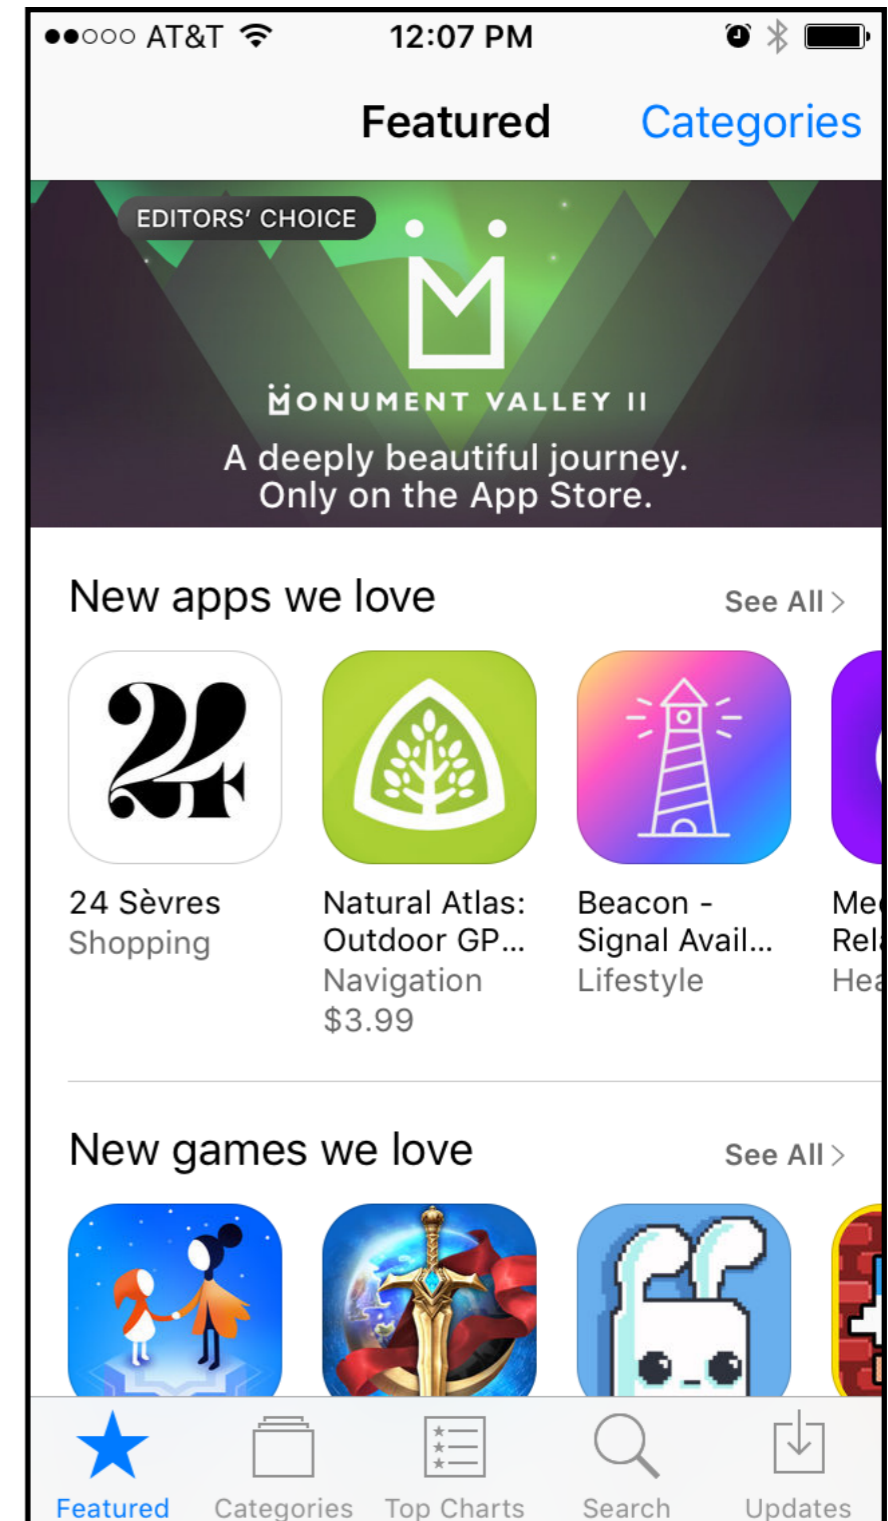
●●○○○ AT&T 12:07 PM

Featured Categories

EDITORS' CHOICE

MONUMENT VALLEY II

A deeply beautiful journey. Only on the App Store.

New apps we love See All >

24 Sèvres
Shopping

Natural Atlas: Outdoor GP...
Navigation
$3.99

Beacon - Signal Avail...
Lifestyle

Me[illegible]
Rel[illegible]
Hea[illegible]

New games we love See All >

Featured Categories Top Charts Search Updates